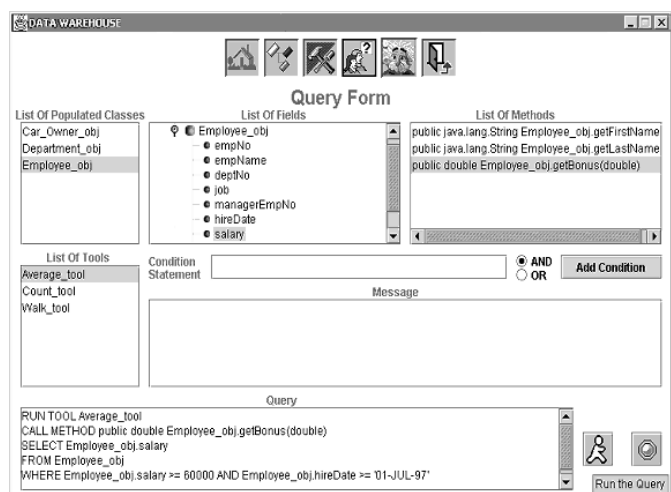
DATA WAREHOUSE

Query Form

List Of Populated Classes
Car_Owner_obj
Department_obj
Employee_obj

List Of Fields
Employee_obj
empNo
empName
deptNo
job
managerEmpNo
hireDate
salary

List Of Methods
public java.lang.String Employee_obj.getFirstName
public java.lang.String Employee_obj.getLastName
public double Employee_obj.getBonus(double)

List Of Tools
Average_tool
Count_tool
Walk_tool

Condition Statement

AND
OR

Add Condition

Message

Query
RUN TOOL Average_tool
CALL METHOD public double Employee_obj.getBonus(double)
SELECT Employee_obj.salary
FROM Employee_obj
WHERE Employee_obj.salary >= 60000 AND Employee_obj.hireDate >= '01-JUL-97'

Run the Query